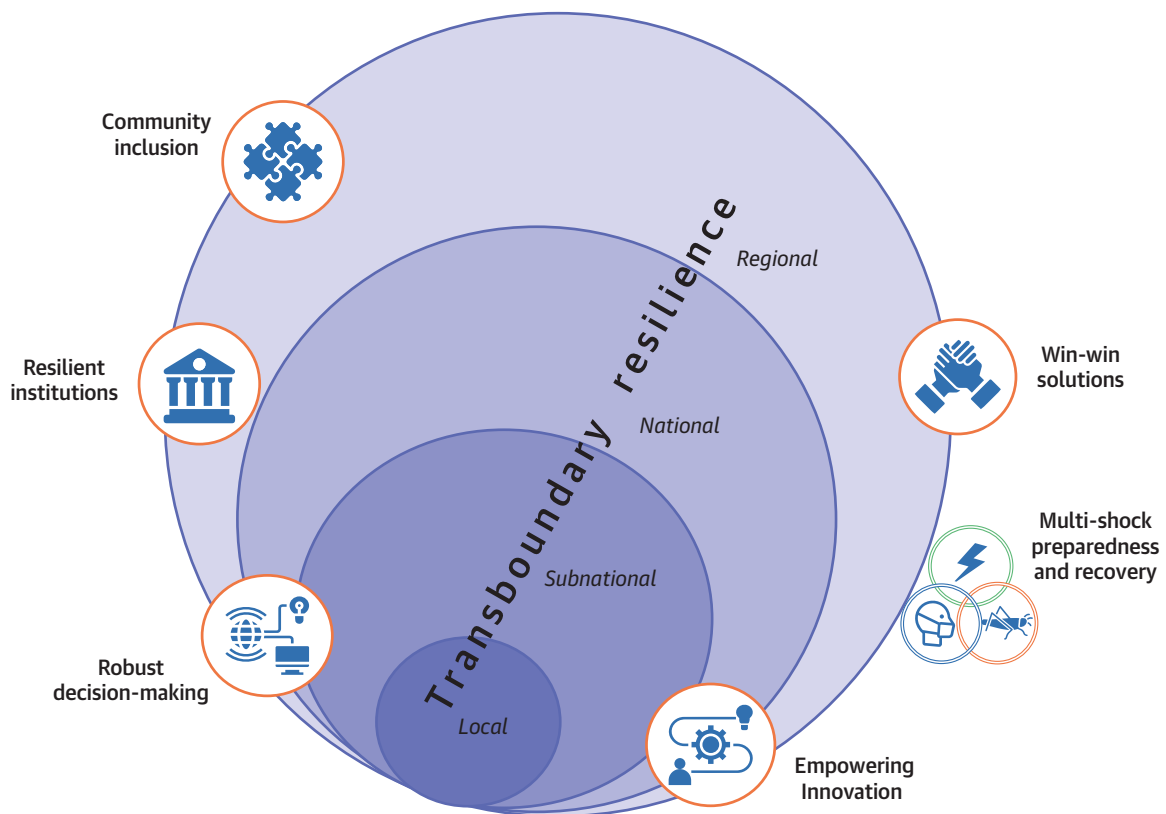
Community inclusion

Transboundary resilience

Regional

Resilient institutions

Win-win solutions

National

Multi-shock preparedness and recovery

Subnational

Robust decision-making

Local

Empowering Innovation